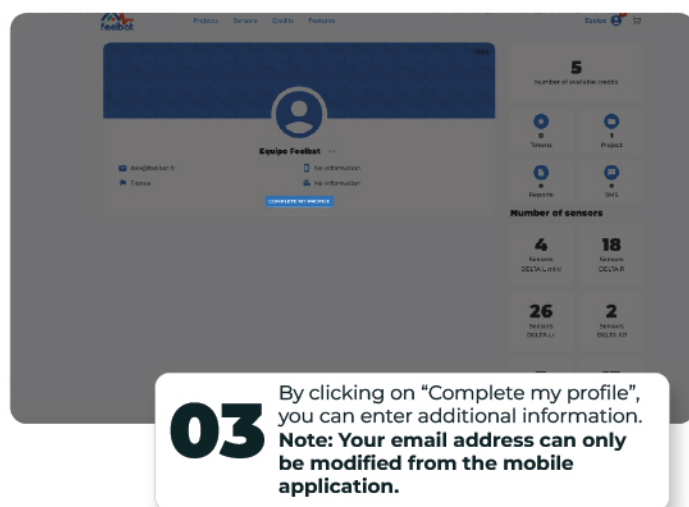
feelbat Projects Sensors Credits Features

Equipe

5
Number of available credits

0
Tokens

1
Project

0
Reports

0
SMS

Number of sensors

4
Sensors
DELTA L mini

18
Sensors
DELTA R

26
Sensors
DELTA L

2
Sensors
DELTA XP

Equipe Feelbat

dev@feelbat.fr
No information
France
No information

COMPLETE MY PROFILE

03 By clicking on "Complete my profile", you can enter additional information. Note: Your email address can only be modified from the mobile application.